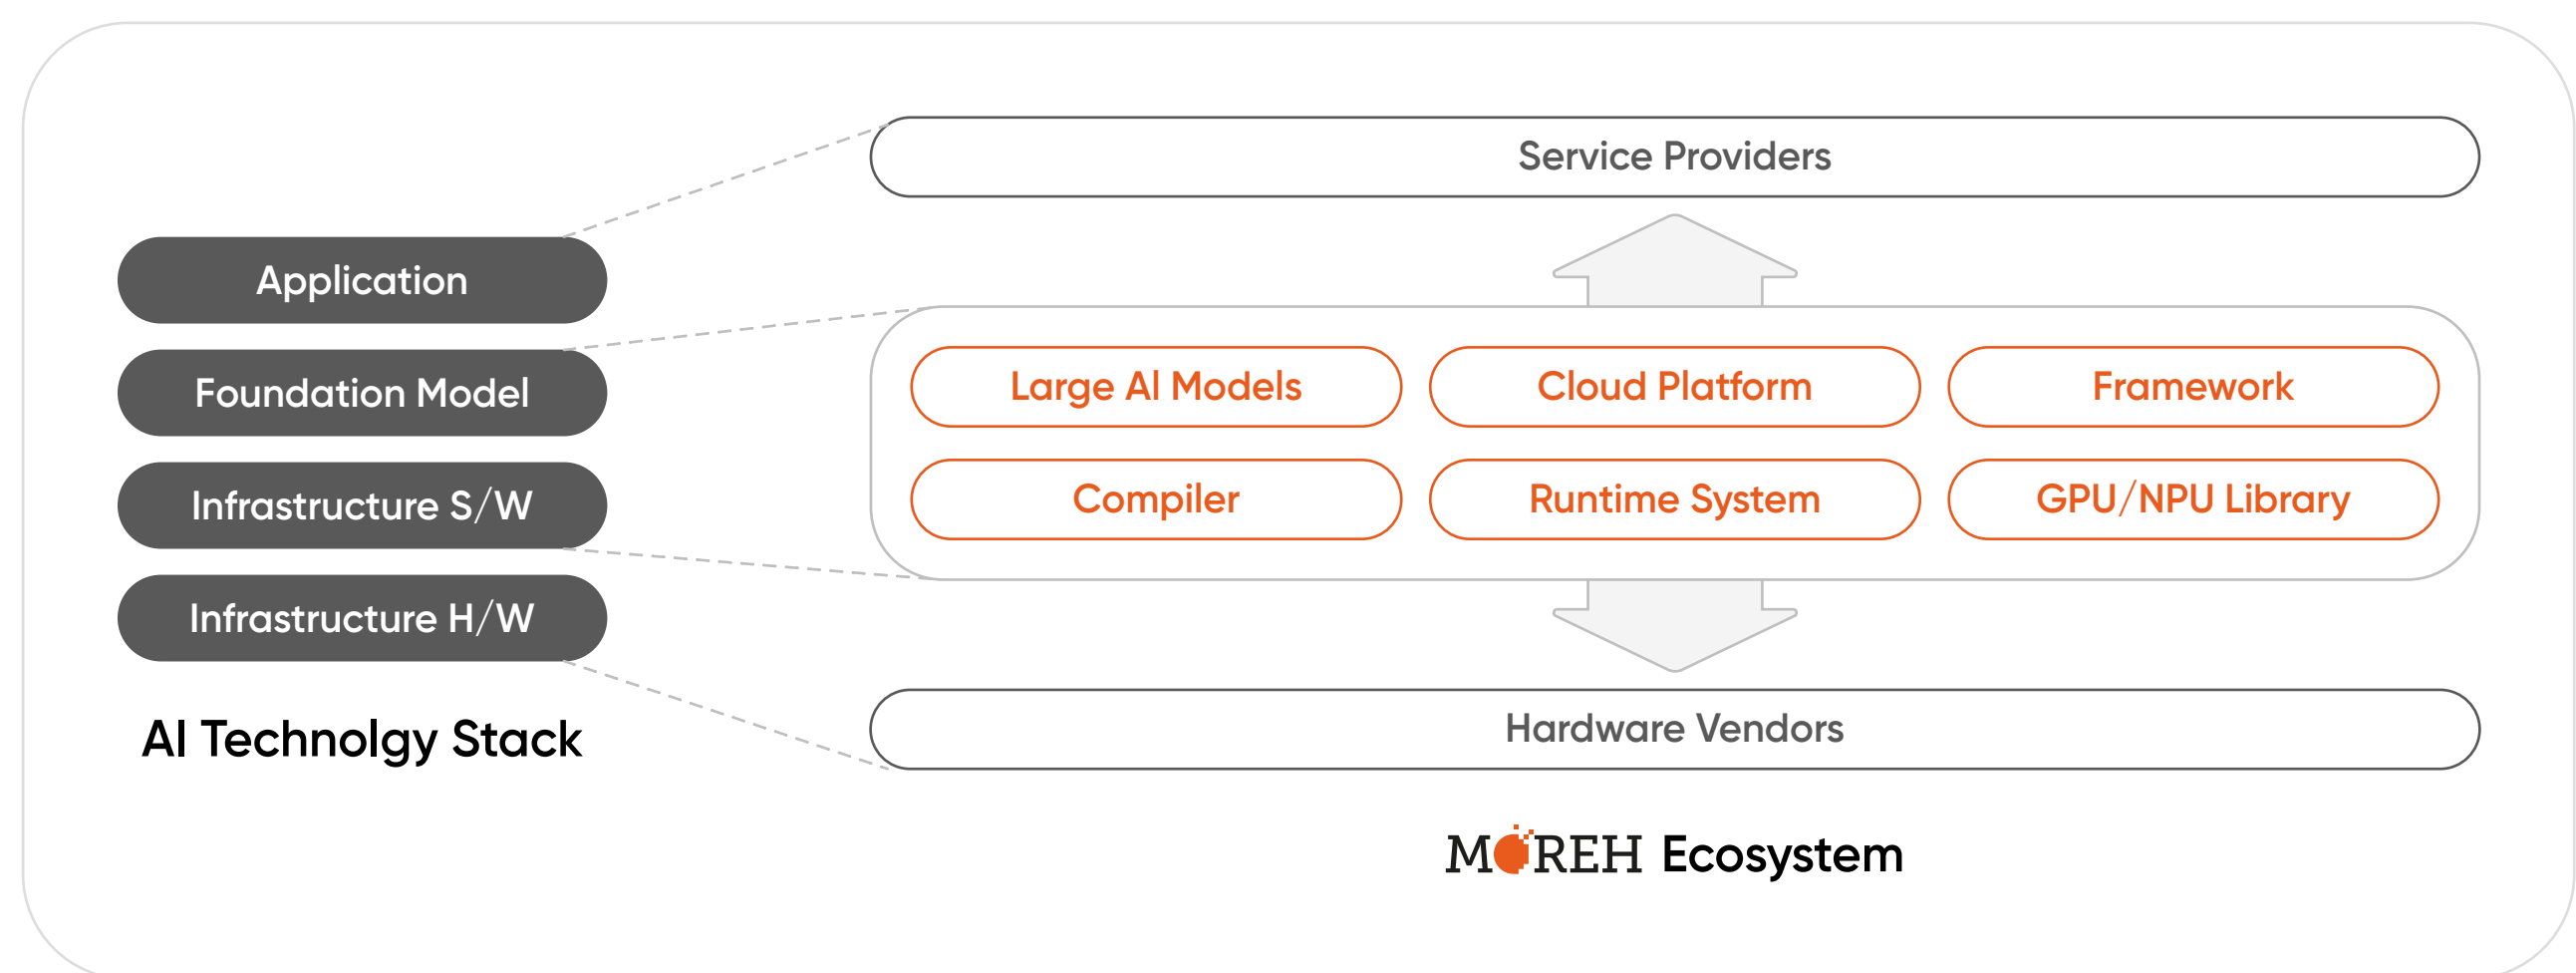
Application

Foundation Model

Infrastructure S/W

Infrastructure H/W

AI Technolgy Stack

Service Providers

Large AI Models

Cloud Platform

Framework

Compiler

Runtime System

GPU/NPU Library

Hardware Vendors

MOREH Ecosystem